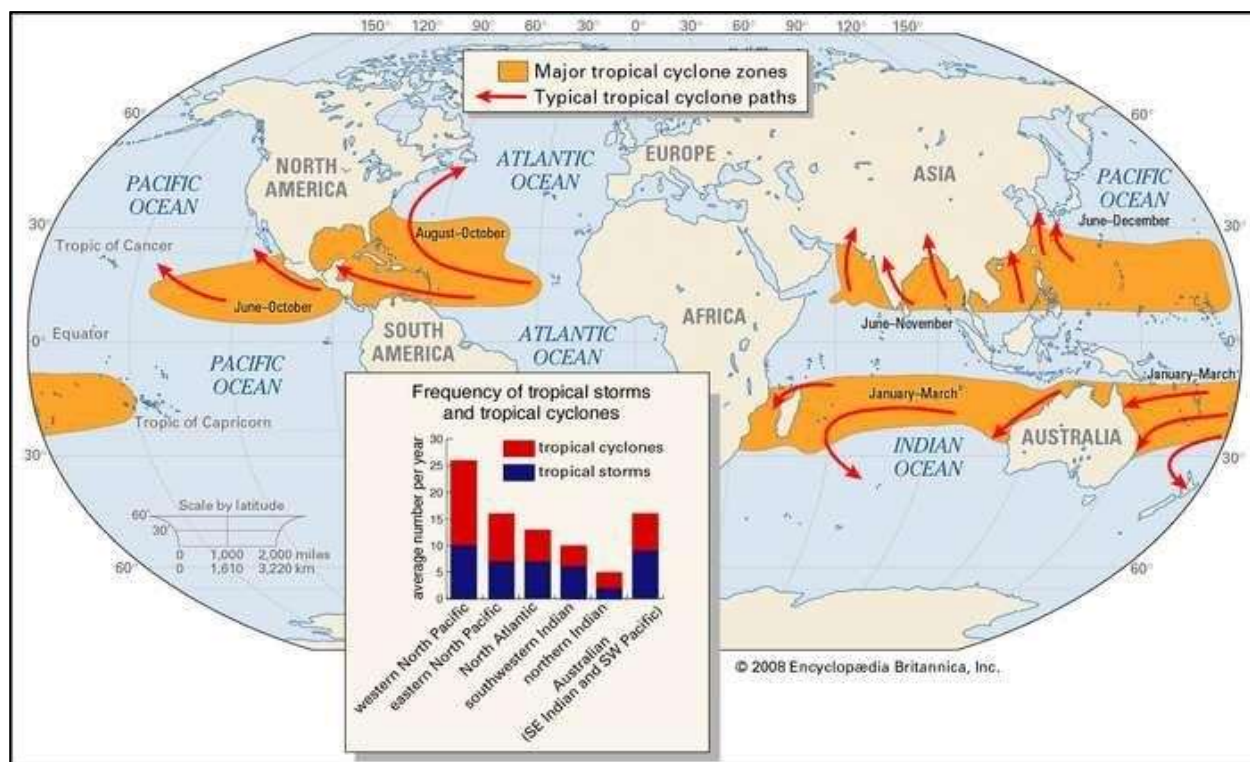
150° 120° 90° 60° 30° 0° 30° 60° 90° 120° 150°

Major tropical cyclone zones
Typical tropical cyclone paths

60°
60°
30°
30°
0°
30°
30°
60°
60°

NORTH AMERICA
PACIFIC OCEAN
ATLANTIC OCEAN
EUROPE
ASIA
PACIFIC OCEAN
June–December
Tropic of Cancer
August–October
June–October
SOUTH AMERICA
ATLANTIC OCEAN
AFRICA
June–November
Equator
PACIFIC OCEAN
Tropic of Capricorn
January–March
January–March
INDIAN OCEAN
AUSTRALIA

Scale by latitude
60°
30°
0 1,000 2,000 miles
0 1,610 3,220 km

Frequency of tropical storms and tropical cyclones
tropical cyclones
tropical storms
average number per year
30
25
20
15
10
5
0
western North Pacific
eastern North Pacific
North Atlantic
southwestern Indian
northern Indian
Australian (SE Indian and SW Pacific)

© 2008 Encyclopædia Britannica, Inc.